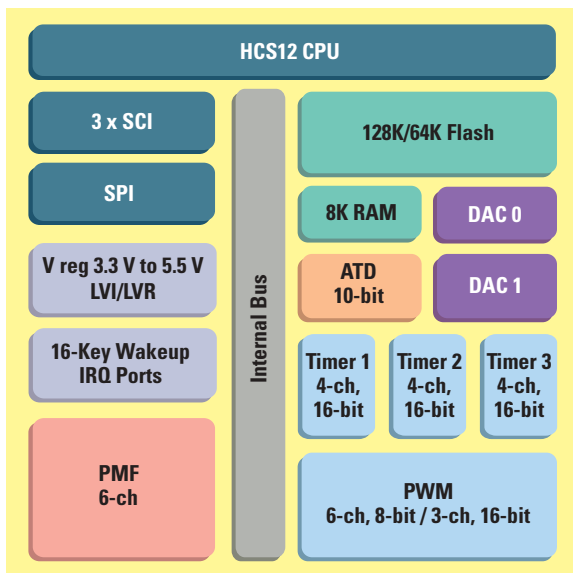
HCS12 CPU

3 x SCI

SPI

V reg 3.3 V to 5.5 V
LVI/LVR

16-Key Wakeup
IRQ Ports

PMF
6-ch

Internal Bus

128K/64K Flash

8K RAM

DAC 0

ATD
10-bit

DAC 1

Timer 1
4-ch,
16-bit

Timer 2
4-ch,
16-bit

Timer 3
4-ch,
16-bit

PWM
6-ch, 8-bit / 3-ch, 16-bit